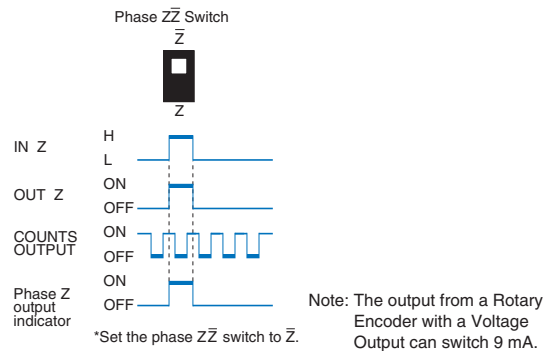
Phase $Z\overline{Z}$ Switch
$\overline{Z}$
Z

IN Z
H
L

OUT Z
ON
OFF

COUNTS OUTPUT
ON
OFF

Phase Z output indicator
ON
OFF

*Set the phase $Z\overline{Z}$ switch to $\overline{Z}$.

Note: The output from a Rotary Encoder with a Voltage Output can switch 9 mA.